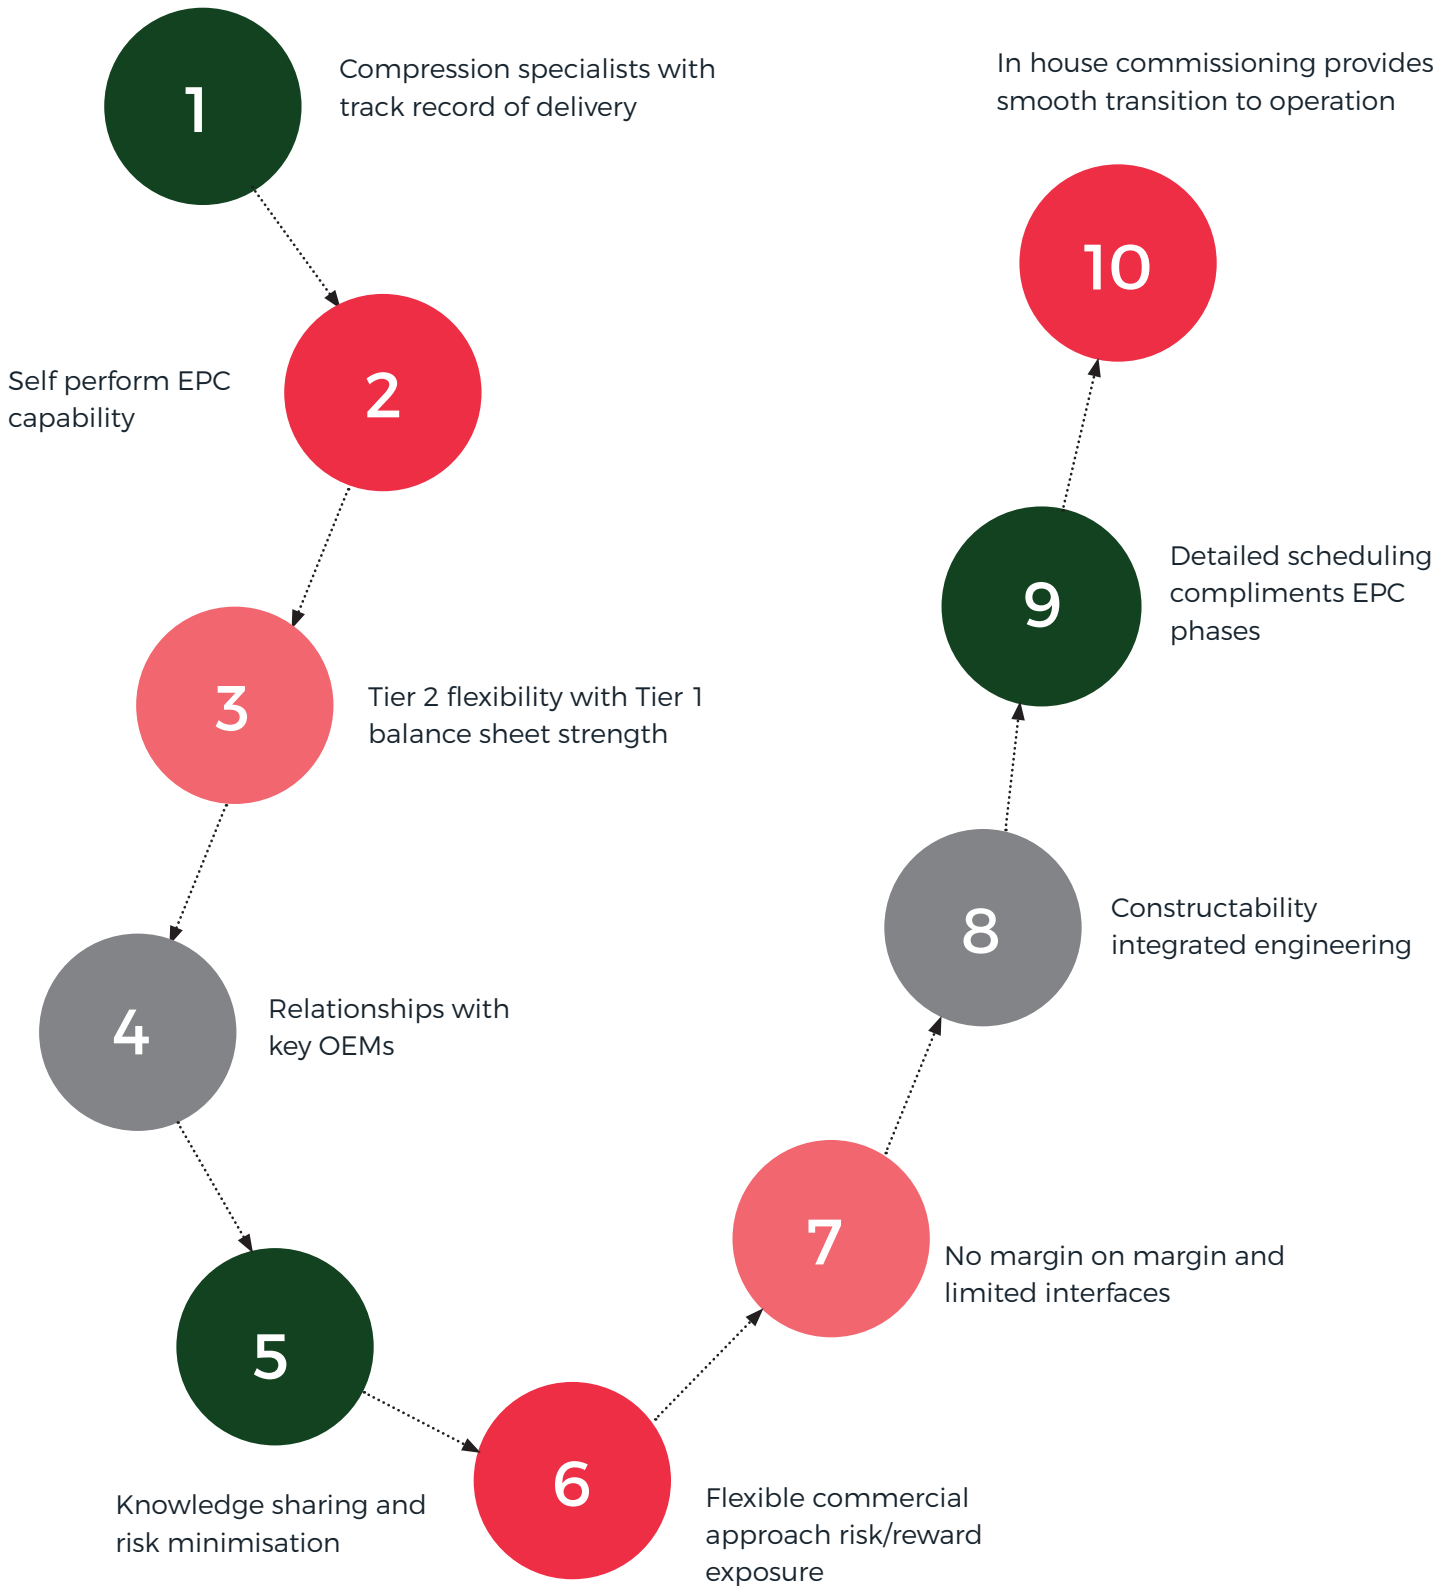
1

Compression specialists with track record of delivery

In house commissioning provides smooth transition to operation

10

2

Self perform EPC capability

9

Detailed scheduling compliments EPC phases

3

Tier 2 flexibility with Tier 1 balance sheet strength

8

Constructability integrated engineering

4

Relationships with key OEMs

7

No margin on margin and limited interfaces

5

6

Knowledge sharing and risk minimisation

Flexible commercial approach risk/reward exposure